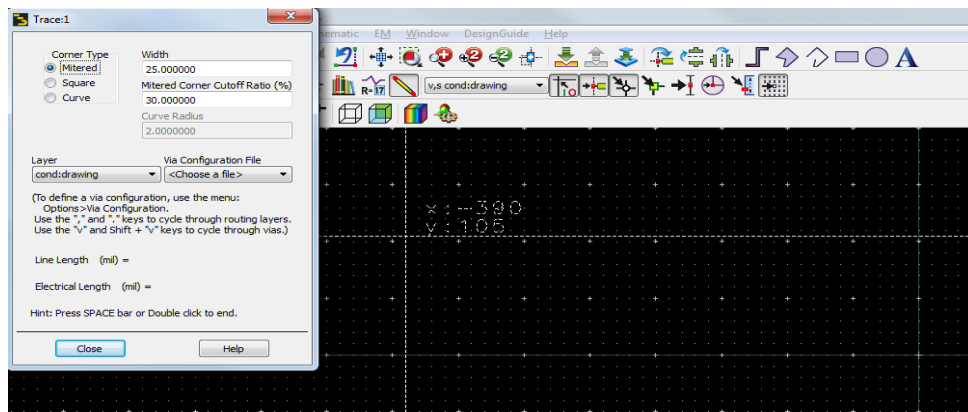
Trace:1

Corner Type
Mitered
Square
Curve

Width
25.000000
Mitered Corner Cutoff Ratio (%)
30.000000
Curve Radius
2.0000000

Layer
cond:drawing
Via Configuration File
<Choose a file>

(To define a via configuration, use the menu: Options>Via Configuration.
Use the "," and "." keys to cycle through routing layers.
Use the "v" and Shift + "v" keys to cycle through vias.)

Line Length (mil) =

Electrical Length (mil) =

Hint: Press SPACE bar or Double click to end.

Close
Help

ematic EM Window DesignGuide Help

v,s cond:drawing

x: -390
y: 105